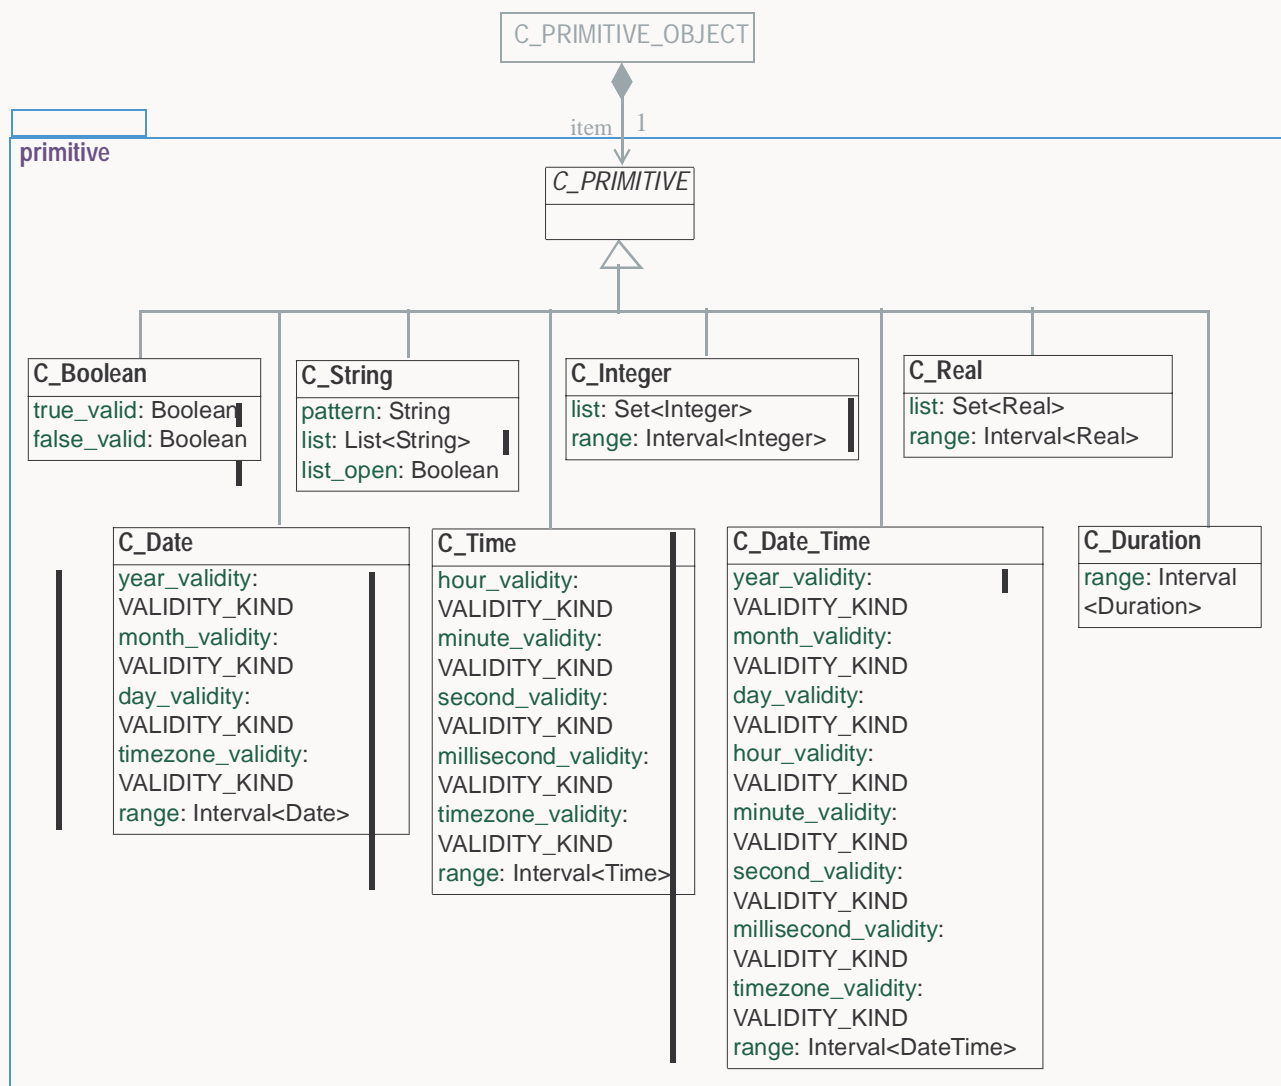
C_PRIMITIVE_OBJECT

item 1

primitive

C_PRIMITIVE

C_Boolean
true_valid: Boolean
false_valid: Boolean

C_String
pattern: String
list: List<String>
list_open: Boolean

C_Integer
list: Set<Integer>
range: Interval<Integer>

C_Real
list: Set<Real>
range: Interval<Real>

C_Date
year_validity: VALIDITY_KIND
month_validity: VALIDITY_KIND
day_validity: VALIDITY_KIND
timezone_validity: VALIDITY_KIND
range: Interval<Date>

C_Time
hour_validity: VALIDITY_KIND
minute_validity: VALIDITY_KIND
second_validity: VALIDITY_KIND
millisecond_validity: VALIDITY_KIND
timezone_validity: VALIDITY_KIND
range: Interval<Time>

C_Date_Time
year_validity: VALIDITY_KIND
month_validity: VALIDITY_KIND
day_validity: VALIDITY_KIND
hour_validity: VALIDITY_KIND
minute_validity: VALIDITY_KIND
second_validity: VALIDITY_KIND
millisecond_validity: VALIDITY_KIND
timezone_validity: VALIDITY_KIND
range: Interval<DateTime>

C_Duration
range: Interval <Duration>